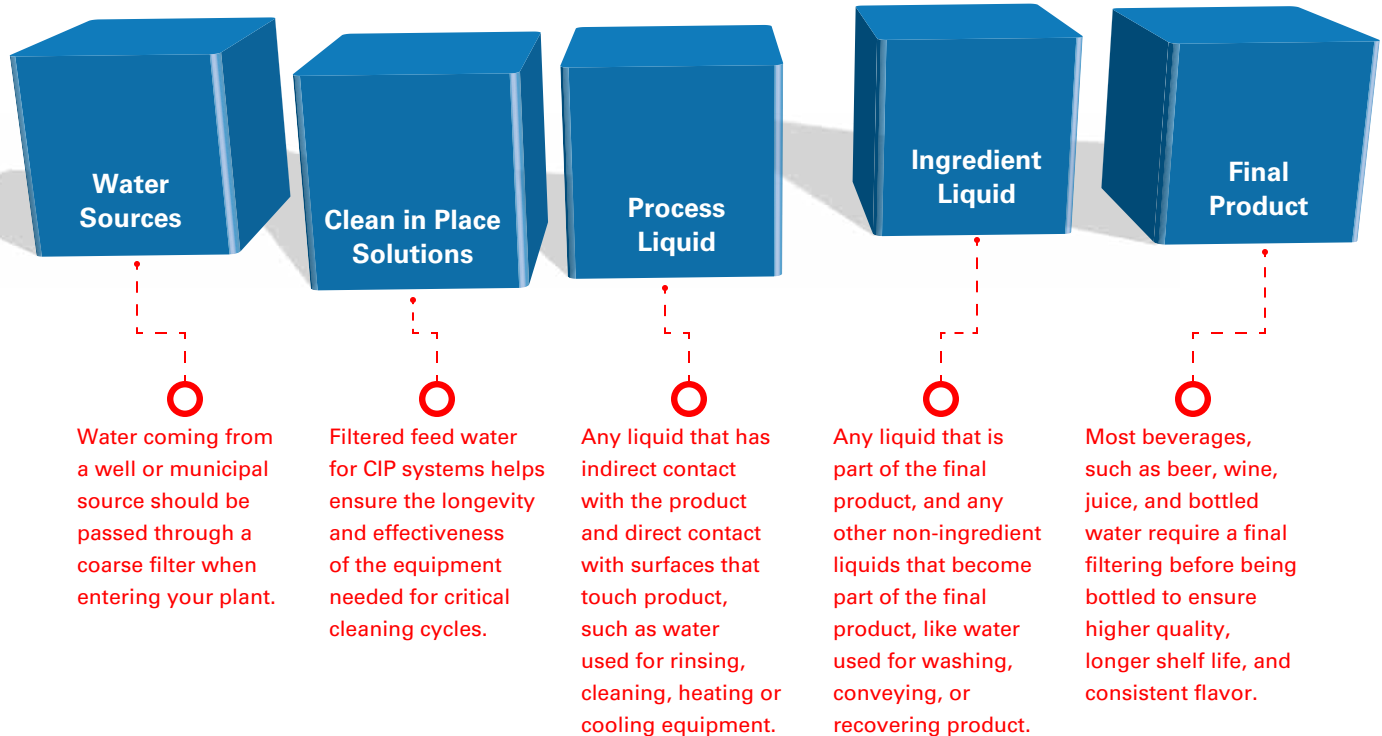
Water Sources

Water coming from a well or municipal source should be passed through a coarse filter when entering your plant.

Clean in Place Solutions

Filtered feed water for CIP systems helps ensure the longevity and effectiveness of the equipment needed for critical cleaning cycles.

Process Liquid

Any liquid that has indirect contact with the product and direct contact with surfaces that touch product, such as water used for rinsing, cleaning, heating or cooling equipment.

Ingredient Liquid

Any liquid that is part of the final product, and any other non-ingredient liquids that become part of the final product, like water used for washing, conveying, or recovering product.

Final Product

Most beverages, such as beer, wine, juice, and bottled water require a final filtering before being bottled to ensure higher quality, longer shelf life, and consistent flavor.